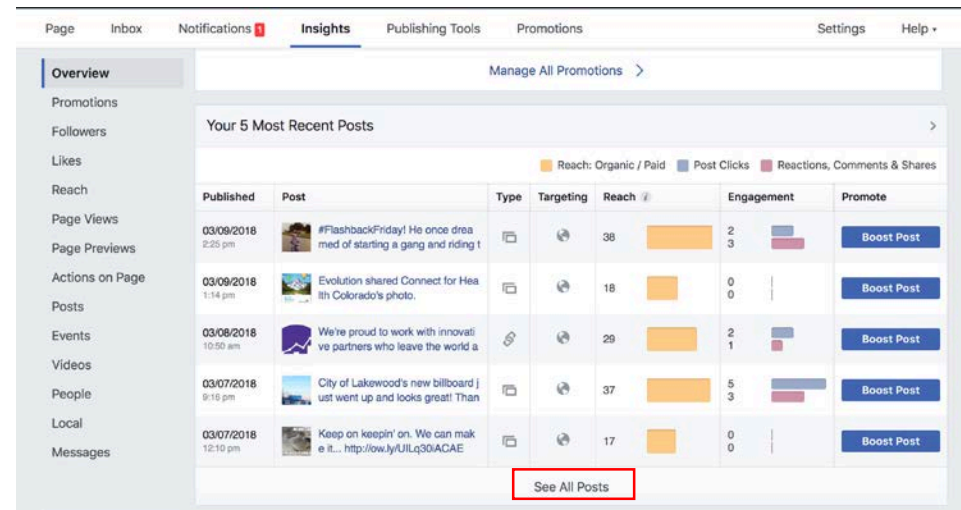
Page Inbox Notifications 1 Insights Publishing Tools Promotions Settings Help ▾

Overview
Promotions
Followers
Likes
Reach
Page Views
Page Previews
Actions on Page
Posts
Events
Videos
People
Local
Messages

Manage All Promotions >

Your 5 Most Recent Posts >

Reach: Organic / Paid Post Clicks Reactions, Comments & Shares

| Published | Post | Type | Targeting | Reach | Engagement | Promote |
|---|---|---|---|---|---|---|
| 03/09/2018 2:25 pm | #FlashbackFriday! He once dreamed of starting a gang and riding t | | | 38 | 2 3 | Boost Post |
| 03/09/2018 1:14 pm | Evolution shared Connect for Health Colorado's photo. | | | 18 | 0 0 | Boost Post |
| 03/08/2018 10:50 am | We're proud to work with innovative partners who leave the world a | | | 29 | 2 1 | Boost Post |
| 03/07/2018 9:16 pm | City of Lakewood's new billboard just went up and looks great! Than | | | 37 | 5 3 | Boost Post |
| 03/07/2018 12:10 pm | Keep on keepin' on. We can make it... http://ow.ly/UIJq30iACAE | | | 17 | 0 0 | Boost Post |

See All Posts